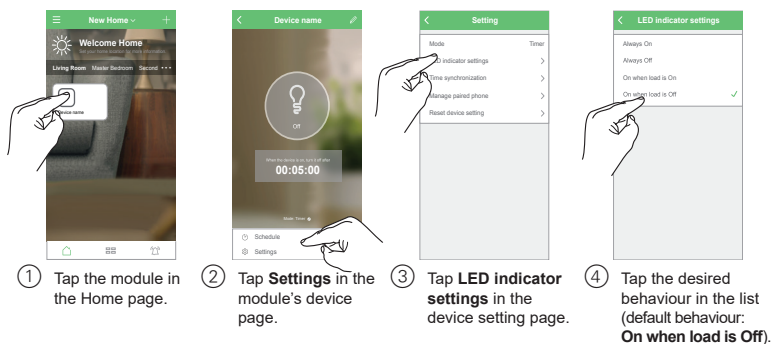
New Home

Welcome Home

Set your home scene for easy access

Living Room Master Bedroom Second

Device name

Device name

Off

When the device is on, turn it off after

00:05:00

Mode: Timer

Schedule

Settings

Setting

Mode Timer

LED indicator settings

Time synchronization

Manage paired phone

Reset device setting

LED indicator settings

Always On

Always Off

On when load is On

On when load is Off

① Tap the module in the Home page.

② Tap **Settings** in the module's device page.

③ Tap **LED indicator settings** in the device setting page.

④ Tap the desired behaviour in the list (default behaviour: **On when load is Off**).